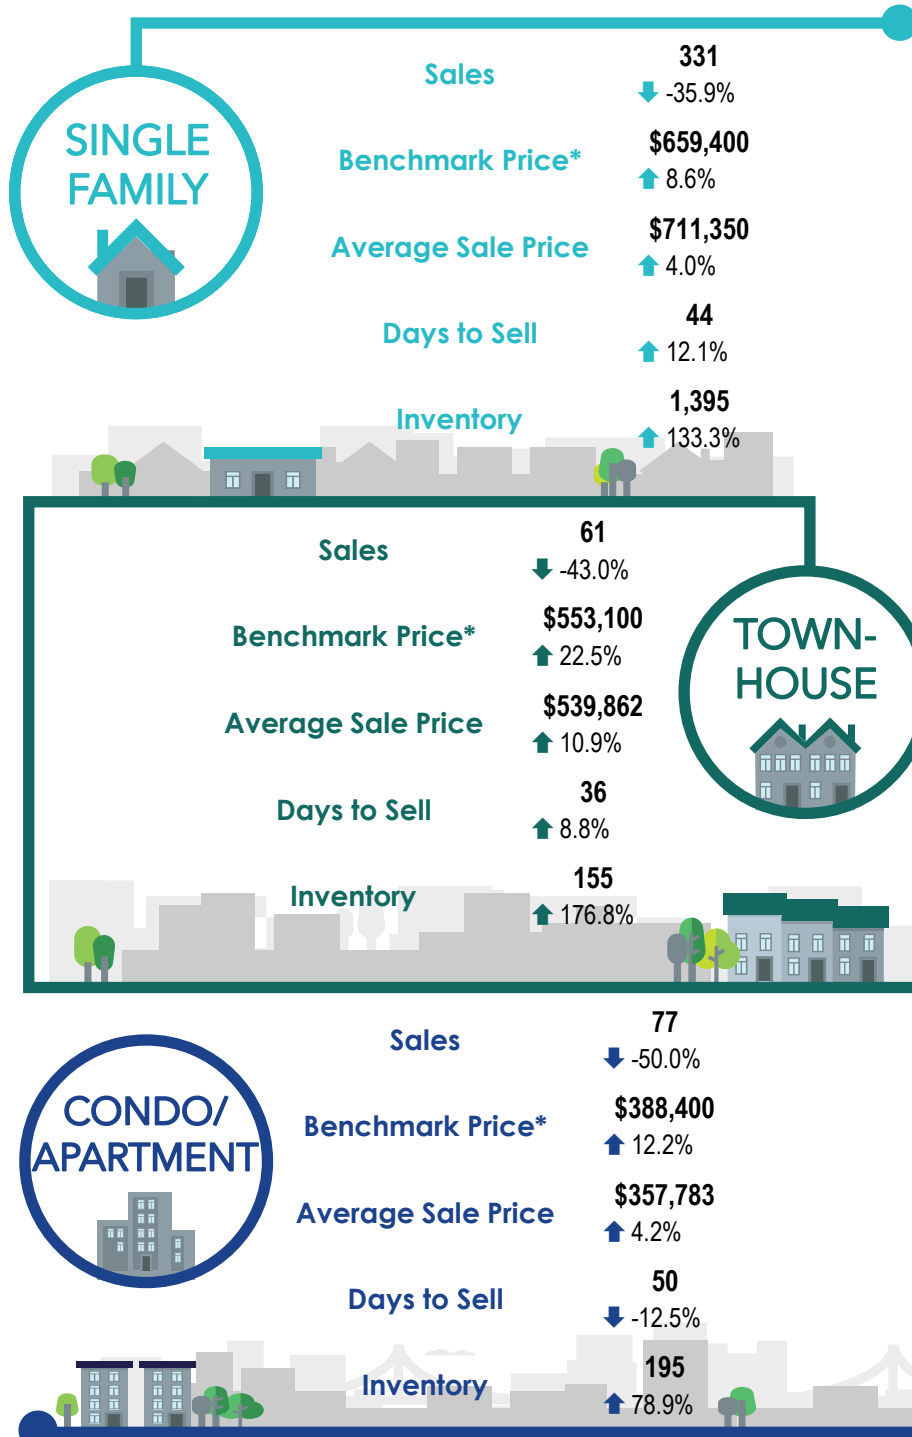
SINGLE FAMILY

Sales
331
-35.9%

Benchmark Price*
$659,400
8.6%

Average Sale Price
$711,350
4.0%

Days to Sell
44
12.1%

Inventory
1,395
133.3%

TOWN-HOUSE

Sales
61
-43.0%

Benchmark Price*
$553,100
22.5%

Average Sale Price
$539,862
10.9%

Days to Sell
36
8.8%

Inventory
155
176.8%

CONDO/ APARTMENT

Sales
77
-50.0%

Benchmark Price*
$388,400
12.2%

Average Sale Price
$357,783
4.2%

Days to Sell
50
-12.5%

Inventory
195
78.9%